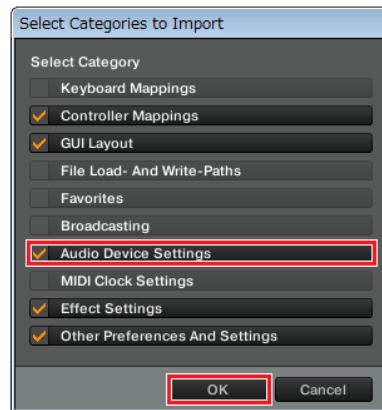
Select Categories to Import

Select Category

Keyboard Mappings

Controller Mappings

GUI Layout

File Load- And Write-Paths

Favorites

Broadcasting

Audio Device Settings

MIDI Clock Settings

Effect Settings

Other Preferences And Settings

OK

Cancel